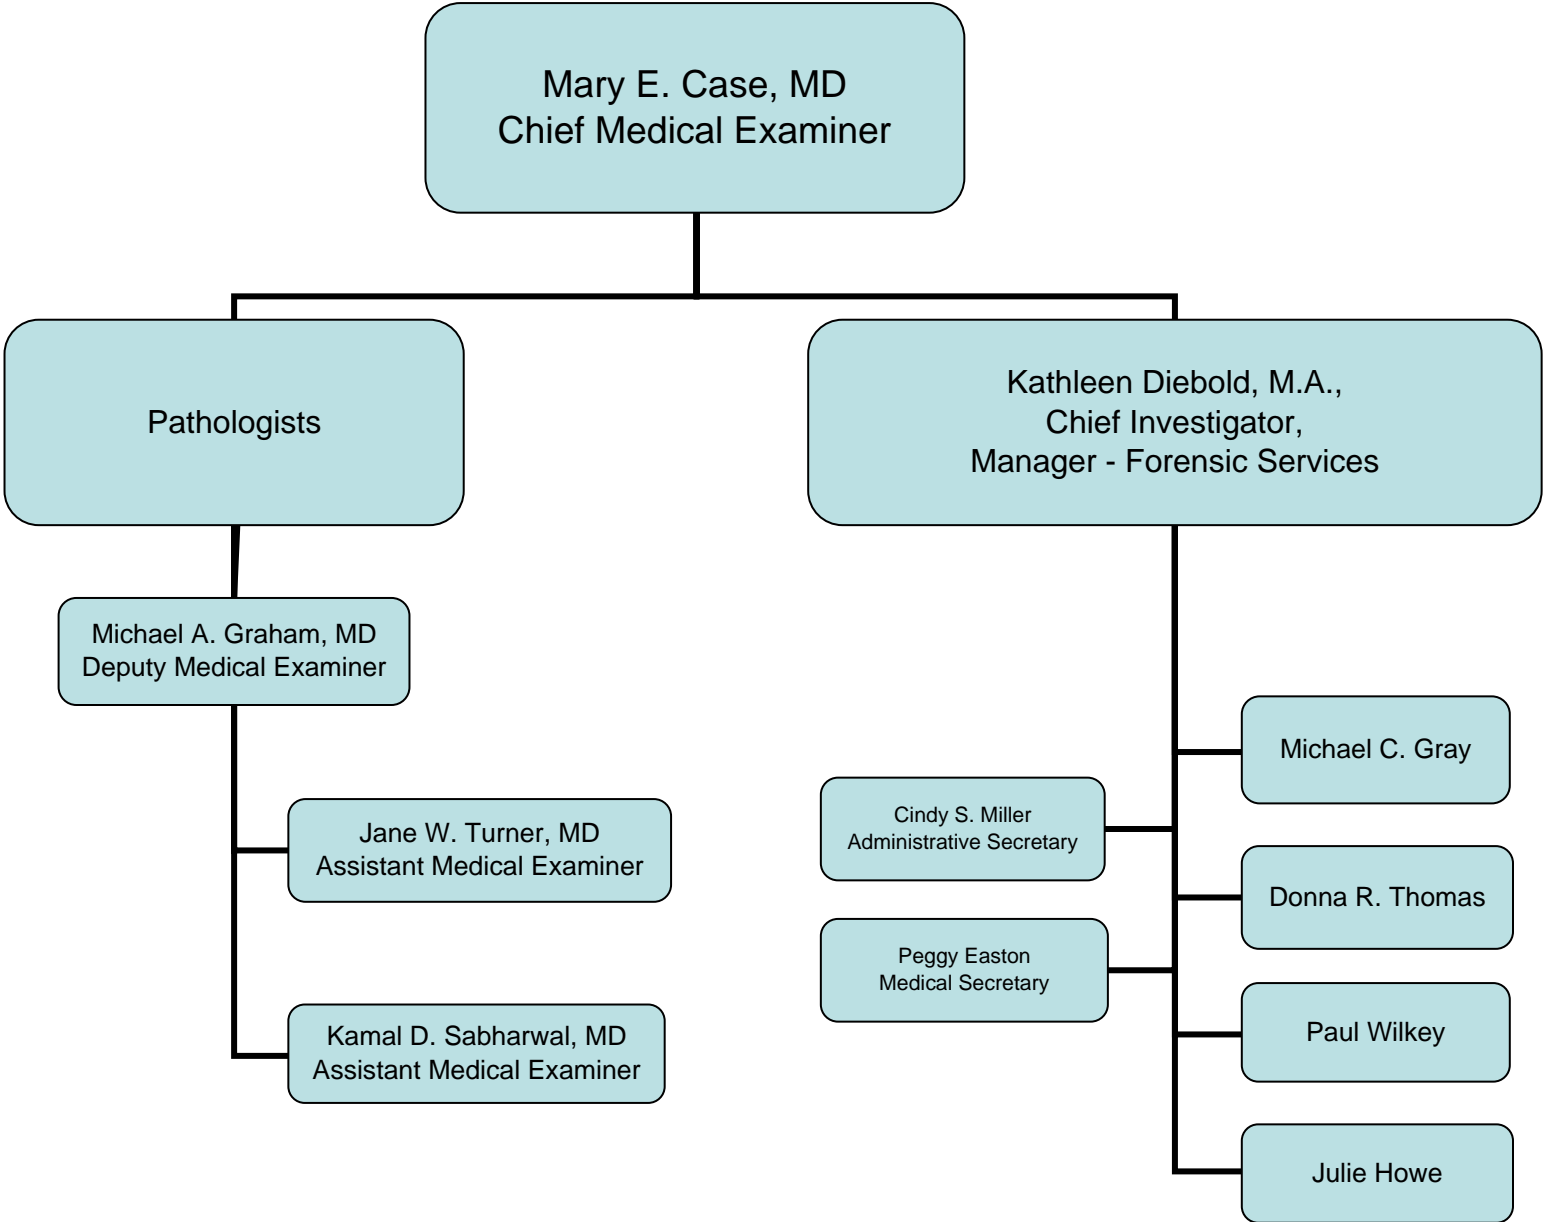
Mary E. Case, MD
Chief Medical Examiner

Pathologists

Kathleen Diebold, M.A.,
Chief Investigator,
Manager - Forensic Services

Michael A. Graham, MD
Deputy Medical Examiner

Jane W. Turner, MD
Assistant Medical Examiner

Kamal D. Sabharwal, MD
Assistant Medical Examiner

Michael C. Gray

Cindy S. Miller
Administrative Secretary

Donna R. Thomas

Peggy Easton
Medical Secretary

Paul Wilkey

Julie Howe